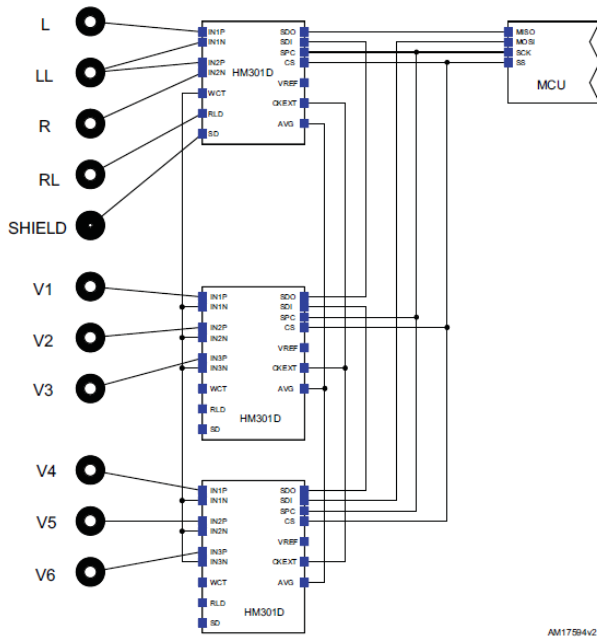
L
LL
R
RL
SHIELD

IN1P
IN1N
IN2P
IN2N
WCT
RLD
SD
HM301D
SDO
SDI
SPC
CS
VREF
CKEXT
AVG

MISO
MOSI
SCK
SS
MCU

V1
V2
V3

IN1P
IN1N
IN2P
IN2N
IN3P
IN3N
WCT
RLD
SD
HM301D
SDO
SDI
SPC
CS
VREF
CKEXT
AVG

V4
V5
V6

IN1P
IN1N
IN2P
IN2N
IN3P
IN3N
WCT
RLD
SD
HM301D
SDO
SDI
SPC
CS
VREF
CKEXT
AVG

AM17594v2